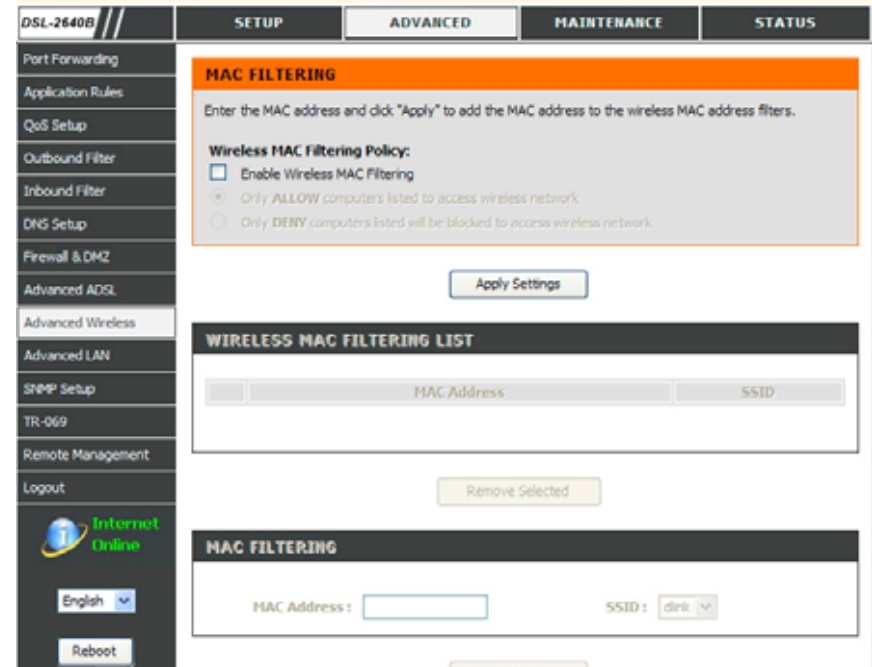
DSL-2640B

SETUP

ADVANCED

MAINTENANCE

STATUS

Port Forwarding
Application Rules
QoS Setup
Outbound Filter
Inbound Filter
DNS Setup
Firewall & DMZ
Advanced ADSL
Advanced Wireless
Advanced LAN
SNMP Setup
TR-069
Remote Management
Logout

Internet Online

English

Reboot

MAC FILTERING

Enter the MAC address and click "Apply" to add the MAC address to the wireless MAC address filters.

Wireless MAC Filtering Policy:

Enable Wireless MAC Filtering

Only ALLOW computers listed to access wireless network

Only DENY computers listed will be blocked to access wireless network

Apply Settings

WIRELESS MAC FILTERING LIST

| | MAC Address | SSID |
|---|---|---|

Remove Selected

MAC FILTERING

MAC Address :

SSID : dlink